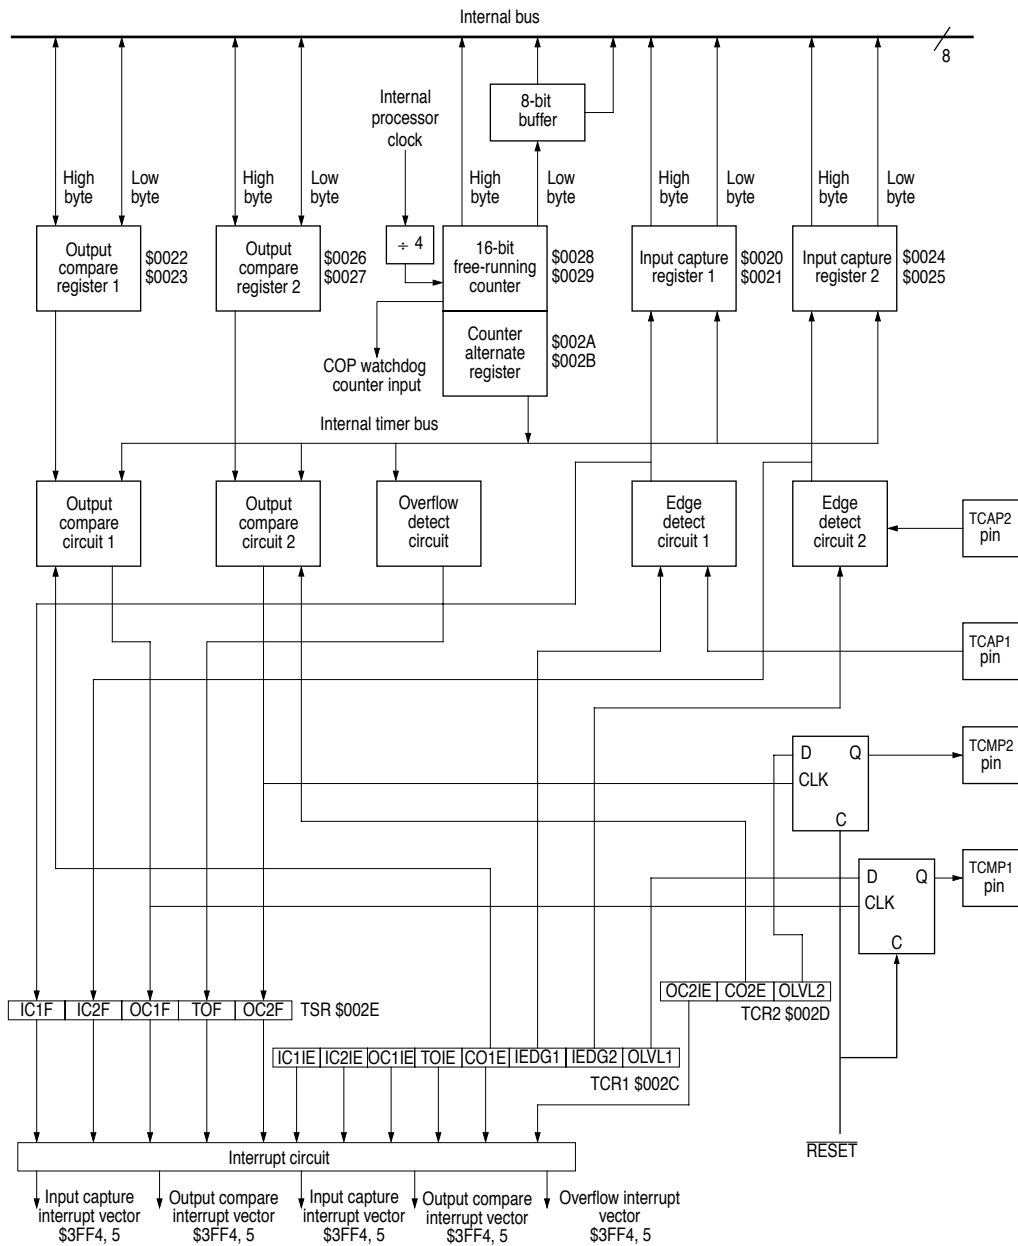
Internal bus

8

Internal processor clock

8-bit buffer

High byte

Low byte

High byte

Low byte

High byte

Low byte

High byte

Low byte

High byte

Low byte

Output compare register 1

$0022
$0023

Output compare register 2

$0026
$0027

÷ 4

16-bit free-running counter

$0028
$0029

Input capture register 1

$0020
$0021

Input capture register 2

$0024
$0025

Counter alternate register

$002A
$002B

COP watchdog counter input

Internal timer bus

Output compare circuit 1

Output compare circuit 2

Overflow detect circuit

Edge detect circuit 1

Edge detect circuit 2

TCAP2 pin

TCAP1 pin

D Q
CLK
C

TCMP2 pin

D Q
CLK
C

TCMP1 pin

| IC1F | IC2F | OC1F | TOF | OC2F |
|---|---|---|---|---|

TSR $002E

| OC2IE | CO2E | OLVL2 |
|---|---|---|

TCR2 $002D

| IC1IE | IC2IE | OC1IE | TOIE | CO1E | IEDG1 | IEDG2 | OLVL1 |
|---|---|---|---|---|---|---|---|

TCR1 $002C

Interrupt circuit

$\overline{RESET}$

Input capture interrupt vector $3FF4, 5

Output compare interrupt vector $3FF4, 5

Input capture interrupt vector $3FF4, 5

Output compare interrupt vector $3FF4, 5

Overflow interrupt vector $3FF4, 5